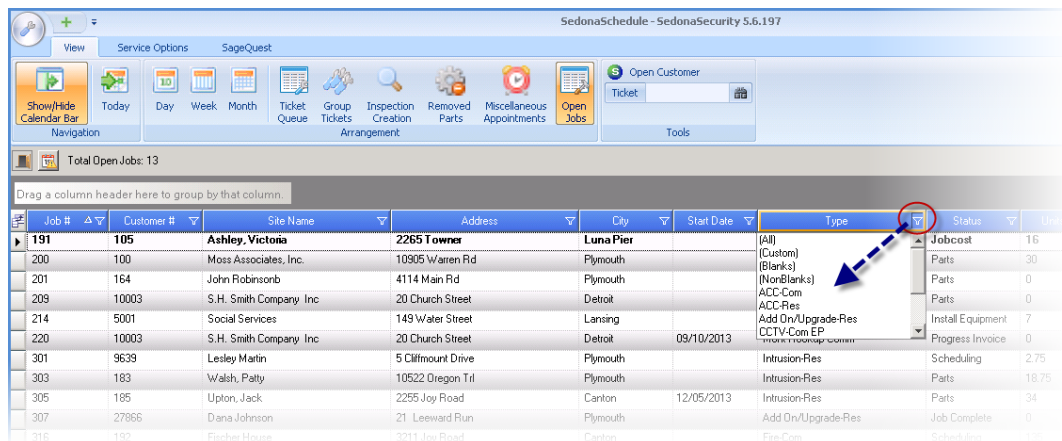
SedonaSchedule - SedonaSecurity 5.6.197

View | Service Options | SageQuest

Show/Hide Calendar Bar | Today | Navigation

Day | Week | Month | Ticket Queue | Group Tickets | Inspection Creation | Removed Parts | Miscellaneous Appointments | Open Jobs | Arrangement

Open Customer
Ticket
Tools

Total Open Jobs: 13

Drag a column header here to group by that column.

| Job # | Customer # | Site Name | Address | City | Start Date | Type | Status | Ur |
|---|---|---|---|---|---|---|---|---|
| 191 | 105 | Ashley, Victoria | 2265 Towner | Luna Pier | | (All) | Jobcost | 16 |
| 200 | 100 | Moss Associates, Inc. | 10905 Warren Rd | Plymouth | | (Custom) | Parts | 30 |
| 201 | 164 | John Robinsonb | 4114 Main Rd | Plymouth | | (Blanks) | Parts | 0 |
| 209 | 10003 | S.H. Smith Company Inc | 20 Church Street | Detroit | | (NonBlanks) | Parts | 0 |
| 214 | 5001 | Social Services | 149 Water Street | Lansing | | ACC-Com | Install Equipment | 7 |
| 220 | 10003 | S.H. Smith Company Inc | 20 Church Street | Detroit | 09/10/2013 | ACC-Res | Progress Invoice | 0 |
| 301 | 9639 | Lesley Martin | 5 Cliffmount Drive | Plymouth | | Intrusion-Res | Scheduling | 2.75 |
| 303 | 183 | Walsh, Patty | 10522 Oregon Trl | Plymouth | | Intrusion-Res | Parts | 18.75 |
| 305 | 185 | Upton, Jack | 2255 Joy Road | Canton | 12/05/2013 | Intrusion-Res | Parts | 34 |
| 307 | 27866 | Dana Johnson | 21 Leeward Run | Plymouth | | Add On/Upgrade-Res | Job Complete | 0 |
| 316 | 192 | Fischer House | 3211 Joy Road | Canton | | Fire-Com | Scheduling | |

Add On/Upgrade-Res
CCTV-Com EP